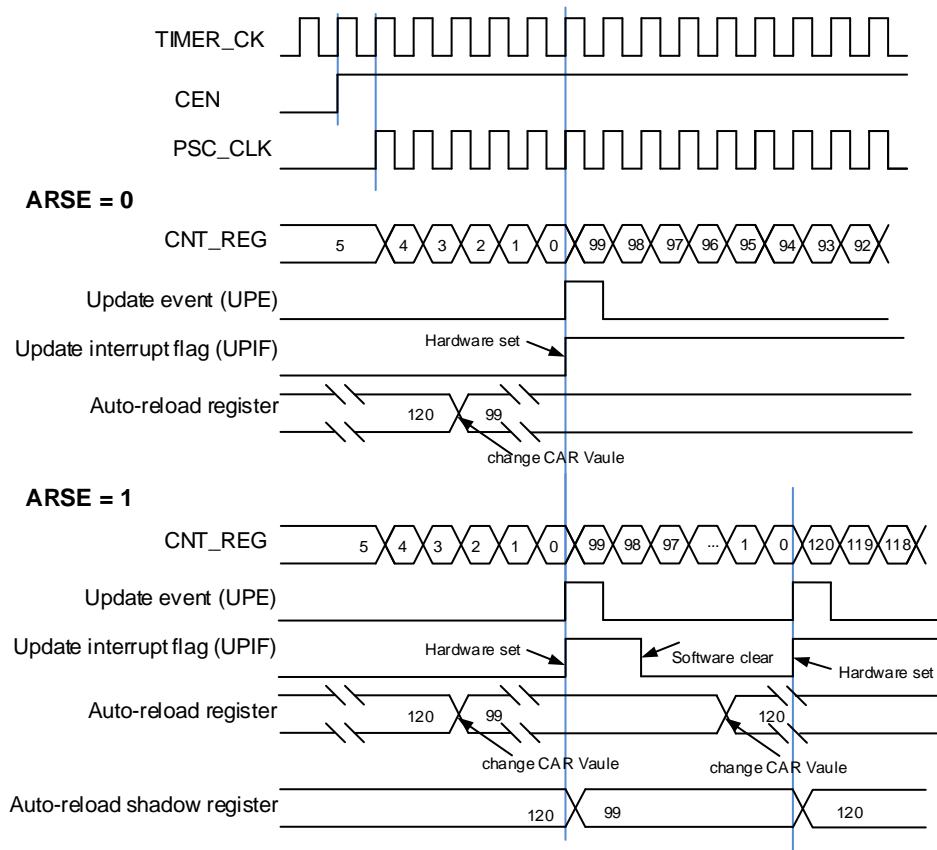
TIMER_CK

CEN

PSC_CLK

ARSE = 0

CNT_REG 5 4 3 2 1 0 99 98 97 96 95 94 93 92

Update event (UPE)

Update interrupt flag (UPIF)

Hardware set

Auto-reload register 120 99

change CAR Vaule

ARSE = 1

CNT_REG 5 4 3 2 1 0 99 98 97 ... 1 0 120 119 118

Update event (UPE)

Update interrupt flag (UPIF)

Hardware set

Software clear

Hardware set

Auto-reload register 120 99 120

change CAR Vaule

change CAR Vaule

Auto-reload shadow register 120 99 120